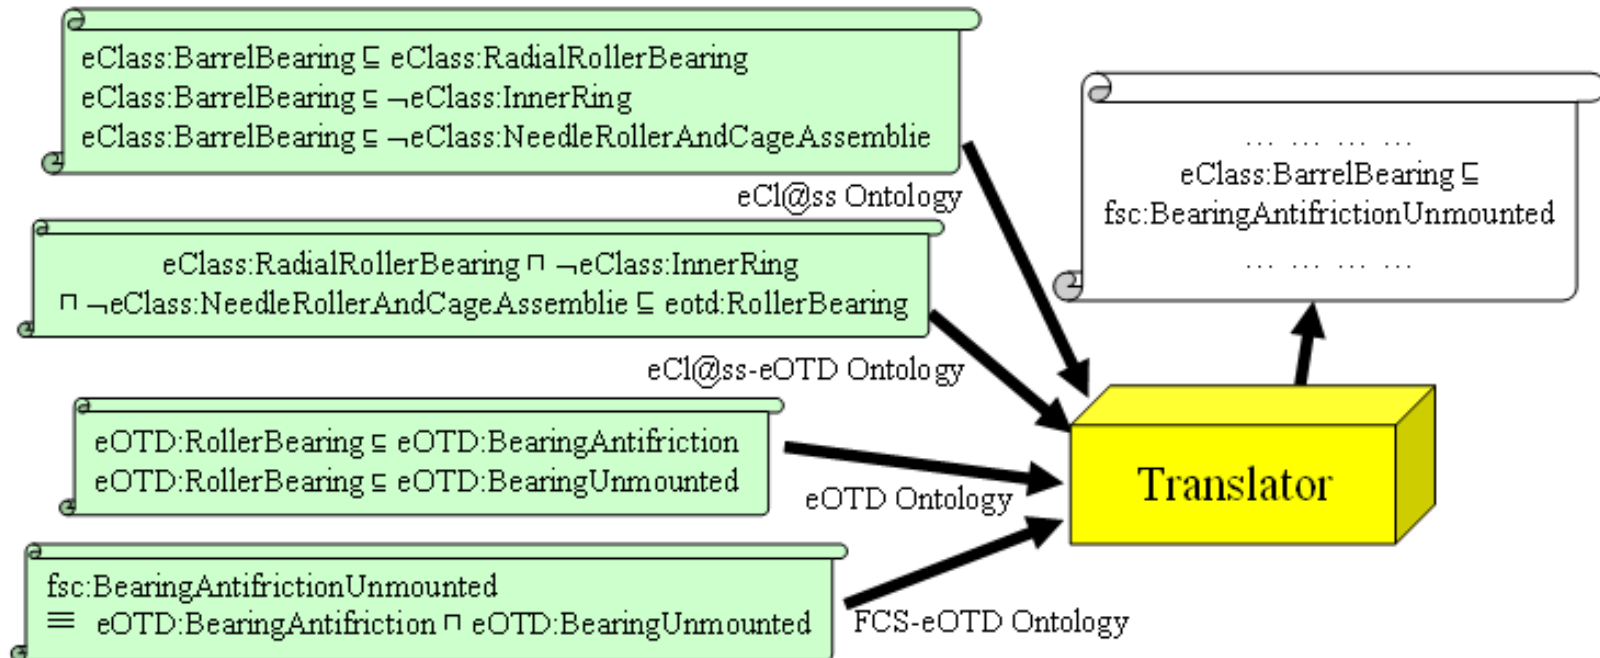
eClass:BarrelBearing $\sqsubseteq$ eClass:RadialRollerBearing
eClass:BarrelBearing $\sqsubseteq$ $\neg$eClass:InnerRing
eClass:BarrelBearing $\sqsubseteq$ $\neg$eClass:NeedleRollerAndCageAssemblie

eCl@ss Ontology

eClass:RadialRollerBearing $\sqcap$ $\neg$eClass:InnerRing
$\sqcap$ $\neg$eClass:NeedleRollerAndCageAssemblie $\sqsubseteq$ eotd:RollerBearing

eCl@ss-eOTD Ontology

eOTD:RollerBearing $\sqsubseteq$ eOTD:BearingAntifriction
eOTD:RollerBearing $\sqsubseteq$ eOTD:BearingUnmounted

eOTD Ontology

fsc:BearingAntifrictionUnmounted
$\equiv$ eOTD:BearingAntifriction $\sqcap$ eOTD:BearingUnmounted

FCS-eOTD Ontology

Translator

... ... ... ...
eClass:BarrelBearing $\sqsubseteq$
fsc:BearingAntifrictionUnmounted
... ... ... ...